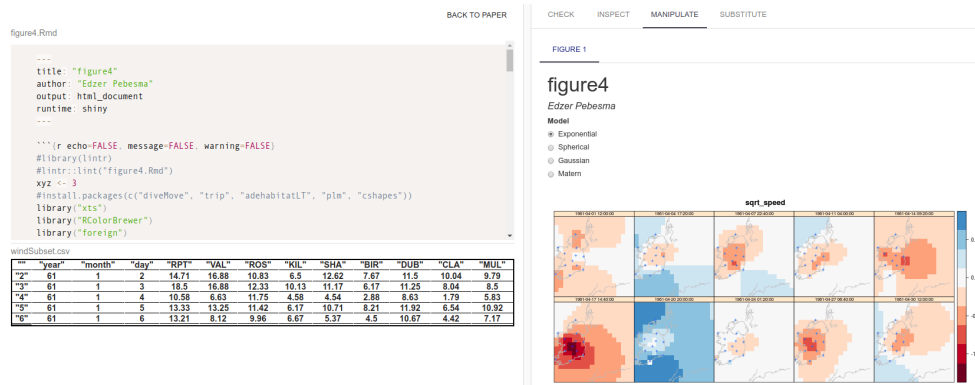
BACK TO PAPER

figure4.Rmd

---
title: "figure4"
author: "Edzer Pebesma"
output: html_document
runtime: shiny
---

```{r echo=FALSE, message=FALSE, warning=FALSE}
#library(lintr)
#lintr::lint("figure4.Rmd")
xyz <- 3
#install.packages(c("diveMove", "trip", "adehabitatLT", "plm", "cshapes"))
library("xts")
library("RColorBrewer")
library("foreign")

windSubset.csv

| "" | "year" | "month" | "day" | "RPT" | "VAL" | "ROS" | "KIL" | "SHA" | "BIR" | "DUB" | "CLA" | "MUL" |
|---|---|---|---|---|---|---|---|---|---|---|---|---|
| "2" | 61 | 1 | 2 | 14.71 | 16.88 | 10.83 | 6.5 | 12.62 | 7.67 | 11.5 | 10.04 | 9.79 |
| "3" | 61 | 1 | 3 | 18.5 | 16.88 | 12.33 | 10.13 | 11.17 | 6.17 | 11.25 | 8.04 | 8.5 |
| "4" | 61 | 1 | 4 | 10.58 | 6.63 | 11.75 | 4.58 | 4.54 | 2.88 | 8.63 | 1.79 | 5.83 |
| "5" | 61 | 1 | 5 | 13.33 | 13.25 | 11.42 | 6.17 | 10.71 | 8.21 | 11.92 | 6.54 | 10.92 |
| "6" | 61 | 1 | 6 | 13.21 | 8.12 | 9.96 | 6.67 | 5.37 | 4.5 | 10.67 | 4.42 | 7.17 |

CHECK INSPECT MANIPULATE SUBSTITUTE

FIGURE 1

figure4

Edzer Pebesma

Model

Exponential
Spherical
Gaussian
Matern

sqrt_speed

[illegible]